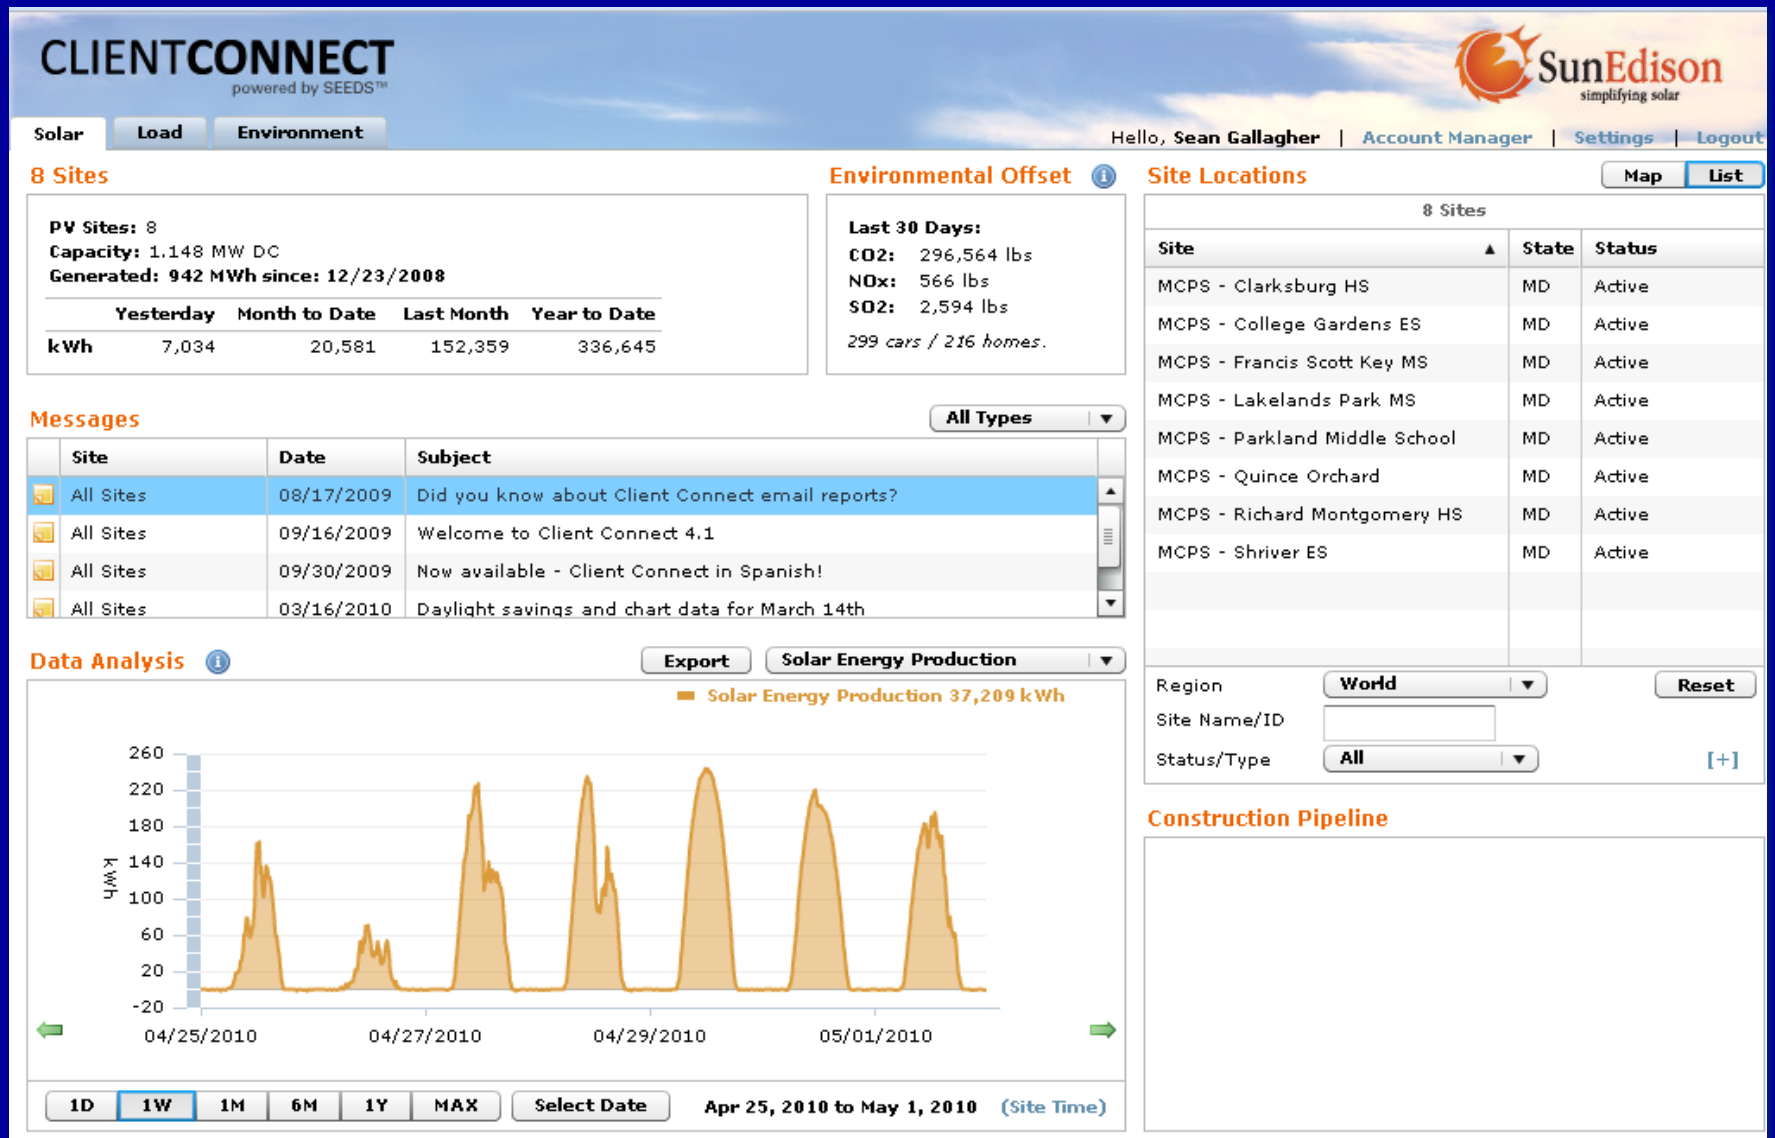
CLIENTCONNECT
powered by SEEDS™

SunEdison
simplifying solar

Solar | Load | Environment

Hello, Sean Gallagher | Account Manager | Settings | Logout

8 Sites

PV Sites: 8
Capacity: 1.148 MW DC
Generated: 942 MWh since: 12/23/2008

| | Yesterday | Month to Date | Last Month | Year to Date |
|---|---|---|---|---|
| kWh | 7,034 | 20,581 | 152,359 | 336,645 |

Environmental Offset

Last 30 Days:
$CO2$: 296,564 lbs
NOx: 566 lbs
$SO2$: 2,594 lbs
299 cars / 216 homes.

Site Locations

Map | List

8 Sites

| Site | State | Status |
|---|---|---|
| MCPS - Clarksburg HS | MD | Active |
| MCPS - College Gardens ES | MD | Active |
| MCPS - Francis Scott Key MS | MD | Active |
| MCPS - Lakelands Park MS | MD | Active |
| MCPS - Parkland Middle School | MD | Active |
| MCPS - Quince Orchard | MD | Active |
| MCPS - Richard Montgomery HS | MD | Active |
| MCPS - Shriver ES | MD | Active |

Region World
Reset
Site Name/ID
Status/Type All
[+]

Messages

All Types

| Site | Date | Subject |
|---|---|---|
| All Sites | 08/17/2009 | Did you know about Client Connect email reports? |
| All Sites | 09/16/2009 | Welcome to Client Connect 4.1 |
| All Sites | 09/30/2009 | Now available - Client Connect in Spanish! |
| All Sites | 03/16/2010 | Daylight savings and chart data for March 14th |

Data Analysis

Export | Solar Energy Production

Solar Energy Production 37,209 kWh

kWh
260
220
180
140
100
60
20
-20

04/25/2010 04/27/2010 04/29/2010 05/01/2010

1D | 1W | 1M | 6M | 1Y | MAX | Select Date

Apr 25, 2010 to May 1, 2010 (Site Time)

Construction Pipeline